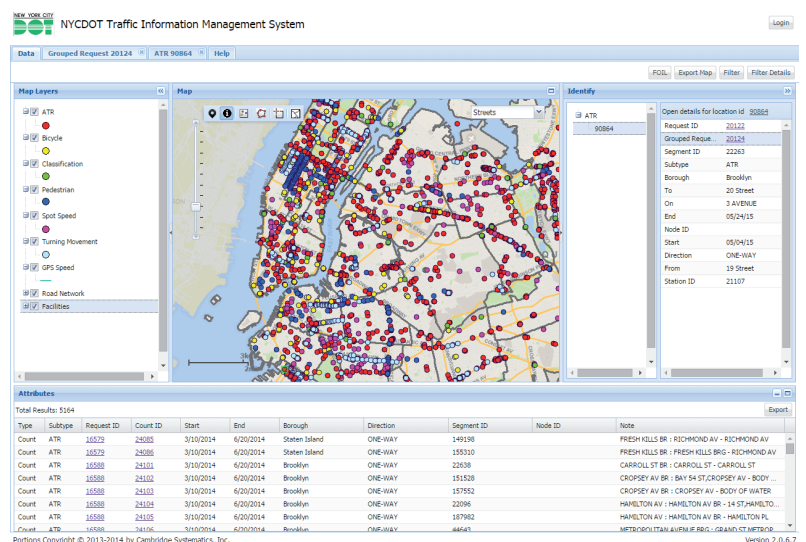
NEW YORK CITY DOT

NYCDOT Traffic Information Management System

Login

Data | Grouped Request 20124 | ATR 90864 | Help

FOIL | Export Map | Filter | Filter Details

Map Layers

ATR
Bicycle
Classification
Pedestrian
Spot Speed
Turning Movement
GPS Speed
Road Network
Facilities

Map

Streets

Identify

ATR
90864

Open details for location id 90864

| | |
|---|---|
| Request ID | 20122 |
| Grouped Reque... | 20124 |
| Segment ID | 22263 |
| Subtype | ATR |
| Borough | Brooklyn |
| To | 20 Street |
| On | 3 AVENUE |
| End | 05/24/15 |
| Node ID | |
| Start | 05/04/15 |
| Direction | ONE-WAY |
| From | 19 Street |
| Station ID | 21107 |

Attributes

Total Results: 5164

Export

| Type | Subtype | Request ID | Count ID | Start | End | Borough | Direction | Segment ID | Node ID | Note |
|---|---|---|---|---|---|---|---|---|---|---|
| Count | ATR | 16579 | 24085 | 3/10/2014 | 6/20/2014 | Staten Island | ONE-WAY | 149198 | | FRESH KILLS BR : RICHMOND AV - RICHMOND AV |
| Count | ATR | 16579 | 24086 | 3/10/2014 | 6/20/2014 | Staten Island | ONE-WAY | 155310 | | FRESH KILLS BR : FRESH KILLS BRG - RICHMOND AV |
| Count | ATR | 16588 | 24101 | 3/10/2014 | 6/20/2014 | Brooklyn | ONE-WAY | 22638 | | CARROLL ST BR : CARROLL ST - CARROLL ST |
| Count | ATR | 16588 | 24102 | 3/10/2014 | 6/20/2014 | Brooklyn | ONE-WAY | 151528 | | CROPSEY AV BR : BAY 54 ST,CROPSEY AV - BODY |
| Count | ATR | 16588 | 24103 | 3/10/2014 | 6/20/2014 | Brooklyn | ONE-WAY | 157552 | | CROPSEY AV BR : CROPSEY AV - BODY OF WATER |
| Count | ATR | 16588 | 24104 | 3/10/2014 | 6/20/2014 | Brooklyn | ONE-WAY | 22096 | | HAMILTON AV : HAMILTON AV BR - 14 ST,HAMILTO... |
| Count | ATR | 16588 | 24105 | 3/10/2014 | 6/20/2014 | Brooklyn | ONE-WAY | 187982 | | HAMILTON AV BR : HAMILTON AV - HAMILTON PL |
| Count | ATR | 16588 | 24106 | 3/10/2014 | 6/20/2014 | Brooklyn | ONE-WAY | 44642 | | METROPOLITAN AVENUE BRG : GRAND ST,METROP... |

Portions Copyright © 2013-2014 by Cambridge Systematics, Inc.

Version 2.0.6.7